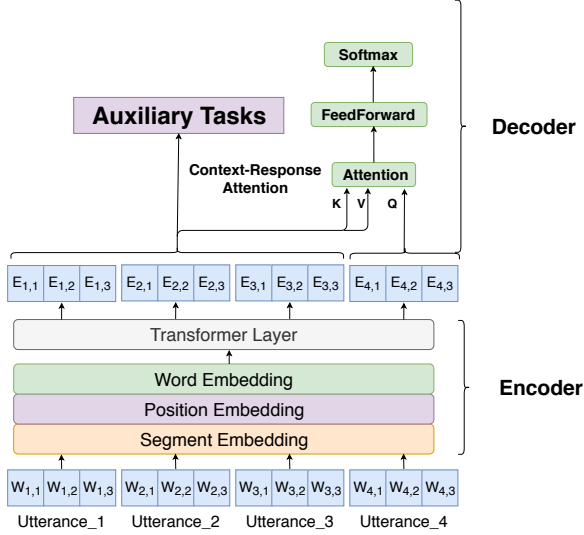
Softmax

FeedForward

Auxiliary Tasks

Decoder

Context-Response Attention

Attention

K V Q

| $E_{1,1}$ | $E_{1,2}$ | $E_{1,3}$ |
|---|---|---|

| $E_{2,1}$ | $E_{2,2}$ | $E_{2,3}$ |
|---|---|---|

| $E_{3,1}$ | $E_{3,2}$ | $E_{3,3}$ |
|---|---|---|

| $E_{4,1}$ | $E_{4,2}$ | $E_{4,3}$ |
|---|---|---|

Transformer Layer

Word Embedding

Position Embedding

Segment Embedding

Encoder

| $W_{1,1}$ | $W_{1,2}$ | $W_{1,3}$ |
|---|---|---|

| $W_{2,1}$ | $W_{2,2}$ | $W_{2,3}$ |
|---|---|---|

| $W_{3,1}$ | $W_{3,2}$ | $W_{3,3}$ |
|---|---|---|

| $W_{4,1}$ | $W_{4,2}$ | $W_{4,3}$ |
|---|---|---|

Utterance_1 Utterance_2 Utterance_3 Utterance_4